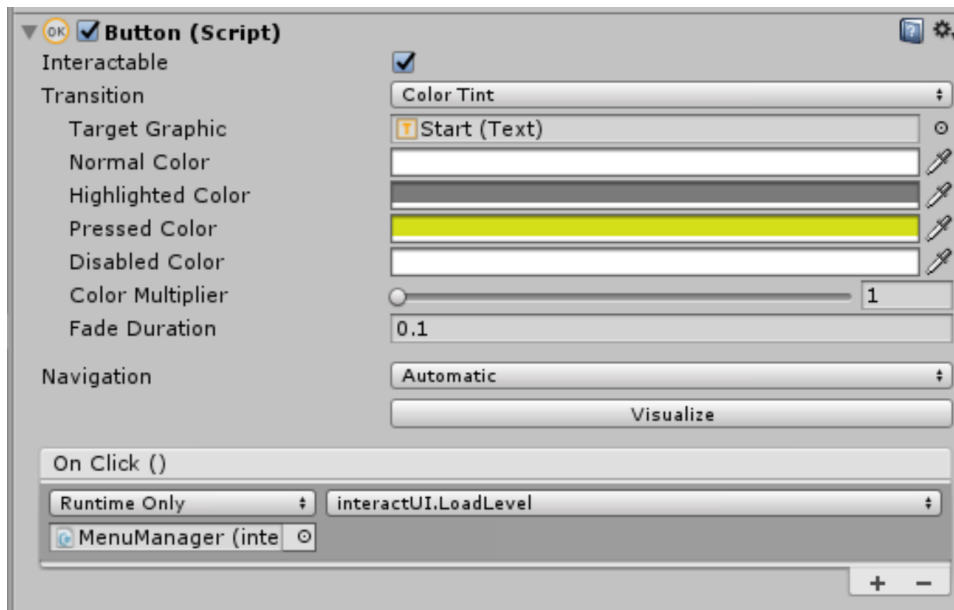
OK Button (Script)

Interactable

Transition | Color Tint

Target Graphic | Start (Text)

Normal Color

Highlighted Color

Pressed Color

Disabled Color

Color Multiplier | 1

Fade Duration | 0.1

Navigation | Automatic

Visualize

On Click ()

Runtime Only | interactUI.LoadLevel

MenuManager (inte

+ −